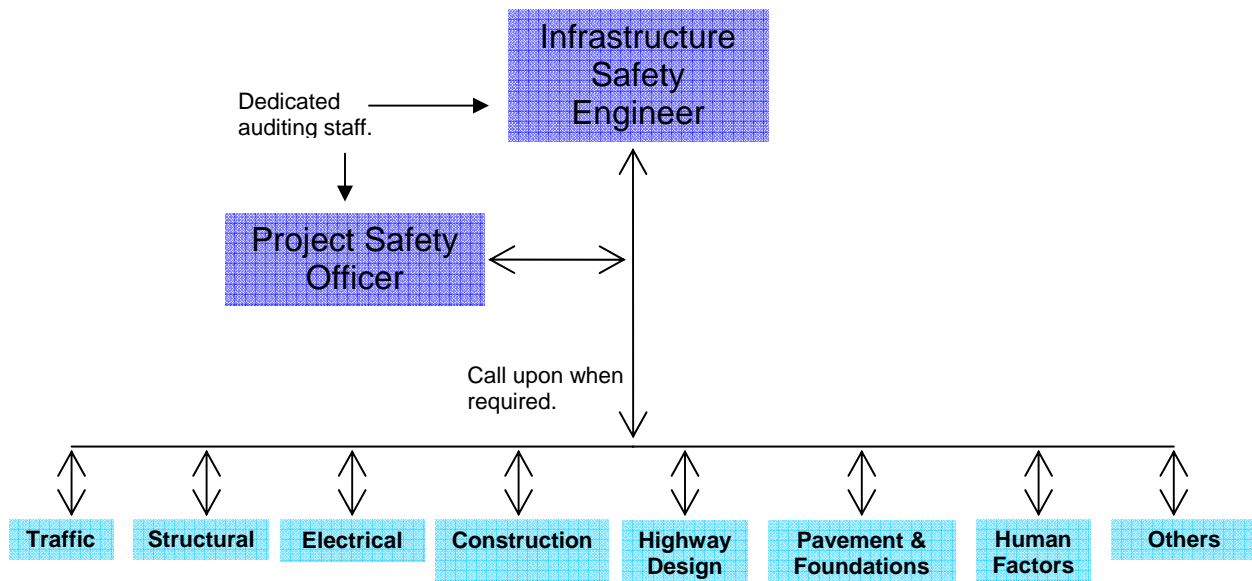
Infrastructure Safety Engineer

Dedicated auditing staff.

Project Safety Officer

Call upon when required.

Traffic

Structural

Electrical

Construction

Highway Design

Pavement & Foundations

Human Factors

Others